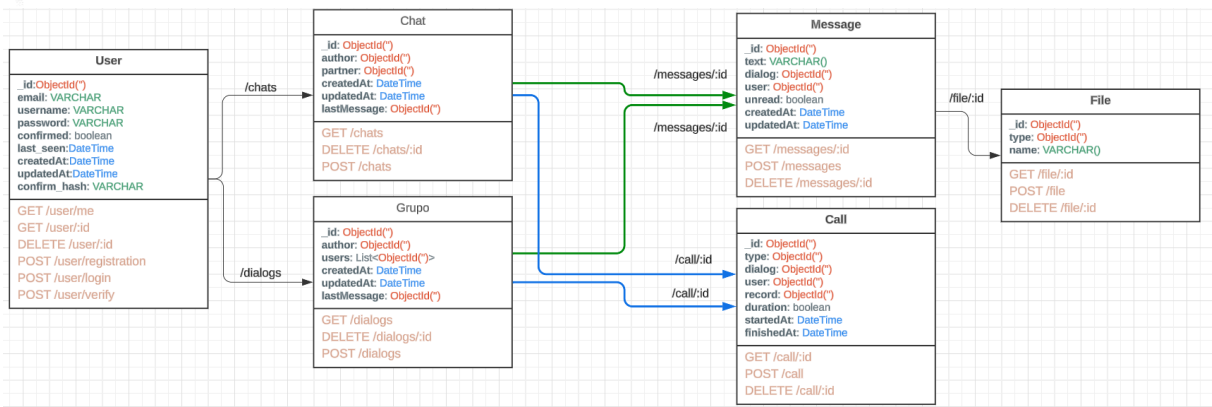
User

_id:ObjectId('')
email: VARCHAR
username: VARCHAR
password: VARCHAR
confirmed: boolean
last_seen:DateTime
createdAt:DateTime
updatedAt:DateTime
confirm_hash: VARCHAR

GET /user/me
GET /user/:id
DELETE /user/:id
POST /user/registration
POST /user/login
POST /user/verify

/chats

/dialogs

Chat

_id: ObjectId('')
author: ObjectId('')
partner: ObjectId('')
createdAt: DateTime
updatedAt: DateTime
lastMessage: ObjectId('')

GET /chats
DELETE /chats/:id
POST /chats

Grupo

_id: ObjectId('')
author: ObjectId('')
users: List<ObjectId('')>
createdAt: DateTime
updatedAt: DateTime
lastMessage: ObjectId('')

GET /dialogs
DELETE /dialogs/:id
POST /dialogs

/messages/:id

/messages/:id

/call/:id

/call/:id

Message

_id: ObjectId('')
text: VARCHAR()
dialog: ObjectId('')
user: ObjectId('')
unread: boolean
createdAt: DateTime
updatedAt: DateTime

GET /messages/:id
POST /messages
DELETE /messages/:id

Call

_id: ObjectId('')
type: ObjectId('')
dialog: ObjectId('')
user: ObjectId('')
record: ObjectId('')
duration: boolean
startedAt: DateTime
finishedAt: DateTime

GET /call/:id
POST /call
DELETE /call/:id

/file/:id

File

_id: ObjectId('')
type: ObjectId('')
name: VARCHAR()

GET /file/:id
POST /file
DELETE /file/:id